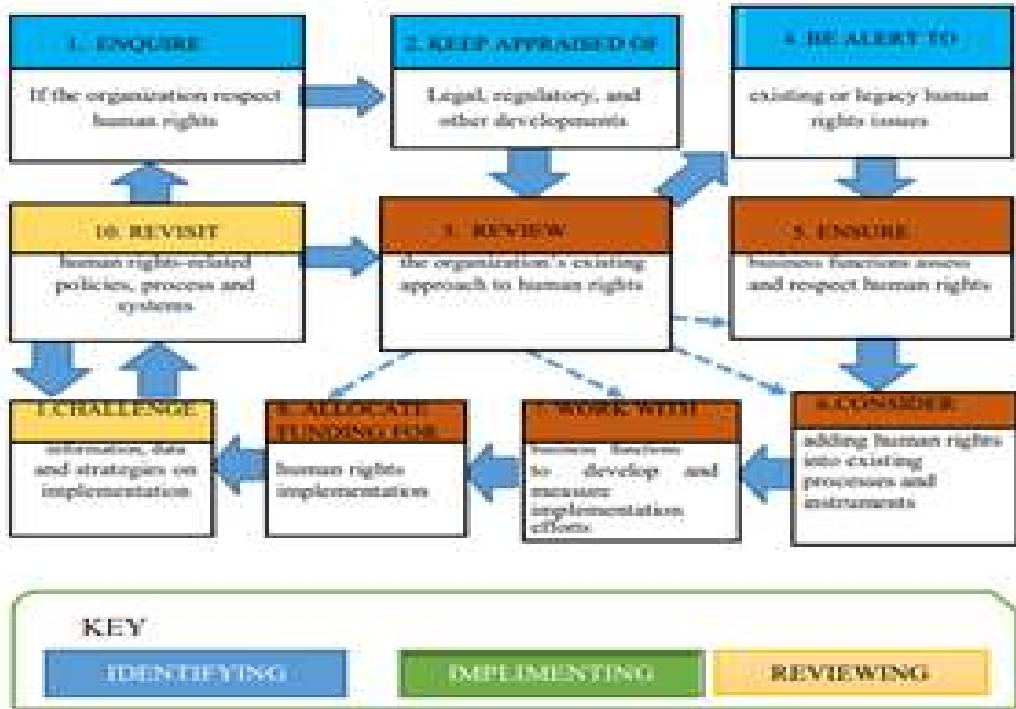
1. ENQUIRE

If the organization respect human rights

2. KEEP APPRAISED OF

Legal, regulatory, and other developments

4. BE ALERT TO

existing or legacy human rights issues

10. REVISIT

human rights-related policies, process and systems

3. REVIEW

the organization's existing approach to human rights

5. ENSURE

business functions assess and respect human rights

9.CHALLENGE

information, data and strategies on implementation

8. ALLOCATE FUNDING FOR

human rights implementation

7. WORK WITH

business functions to develop and measure implementation efforts

6.CONSIDER

adding human rights into existing processes and instruments

KEY

IDENTIFYING

IMPLIMENTING

REVIEWING